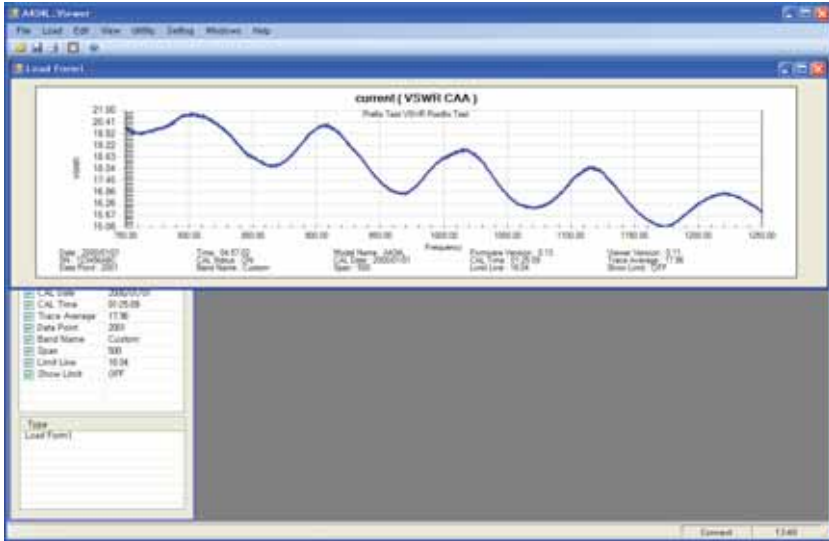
AA36L_Viewer
File Load Edit View Utility Setting Windows Help

Load Form1

current ( VSWR CAA )
Profile Test VSWR Profile Test

21.00
20.41
19.82
19.22
18.63
18.04
17.45
16.86
16.26
15.67
15.08

VSWR

750.00 800.00 850.00 900.00 950.00 1000.00 1050.00 1100.00 1150.00 1200.00 1250.00
Frequency

Date : 2000/01/01
SN : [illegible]
Data Point : 2001

Time : 04:57:02
CAL Status : ON
Band Name : Custom

Model Name : AA36L
CAL Date : 2000/01/01
Span : 500

Firmware Version : 0.13
CAL Time : 01:25:09
Limit Line : 16.04

Viewer Version : 0.11
Trace Average : 17.96
Show Limit : OFF

CAL Date 2000/01/01
CAL Time 01:25:09
Trace Average 17.96
Data Point 2001
Band Name Custom
Span 500
Limit Line 16.04
Show Limit OFF

Type
Load Form1

Connect 13:40